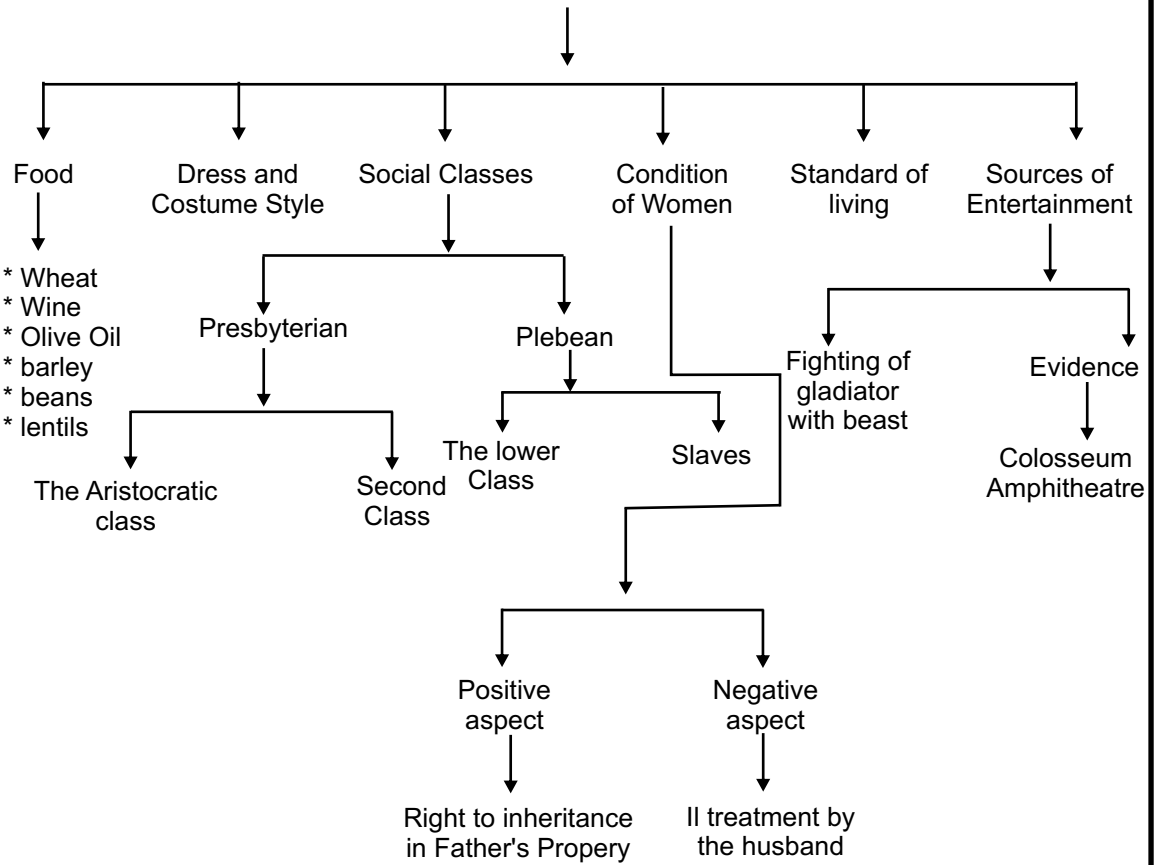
Food

* Wheat
* Wine
* Olive Oil
* barley
* beans
* lentils

Dress and Costume Style

Social Classes

Presbyterian

The Aristocratic class

Second Class

Plebean

The lower Class

Slaves

Condition of Women

Positive aspect

Right to inheritance in Father's Propery

Negative aspect

Il treatment by the husband

Standard of living

Sources of Entertainment

Fighting of gladiator with beast

Evidence

Colosseum Amphitheatre